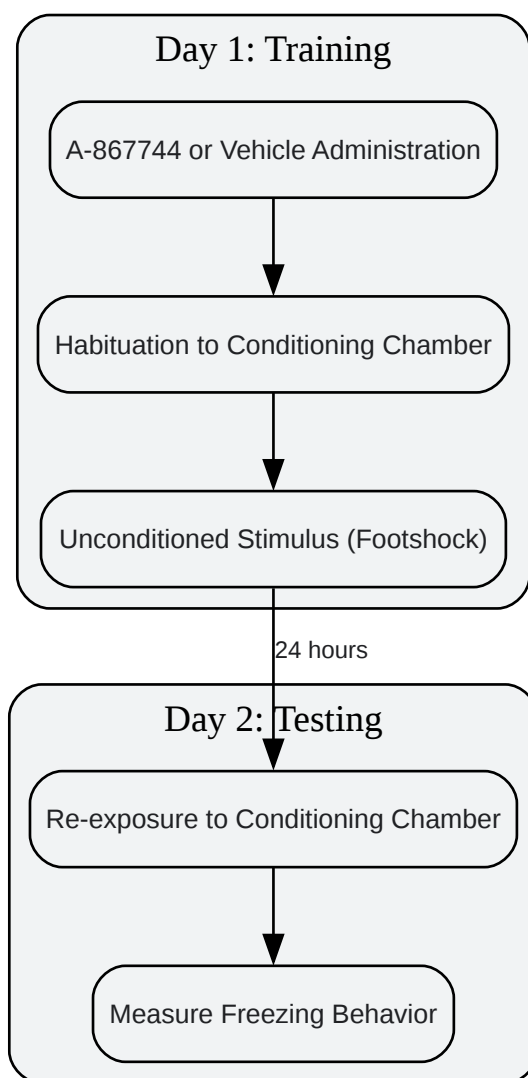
Day 1: Training

A-867744 or Vehicle Administration

Habituation to Conditioning Chamber

Unconditioned Stimulus (Footshock)

24 hours

Day 2: Testing

Re-exposure to Conditioning Chamber

Measure Freezing Behavior